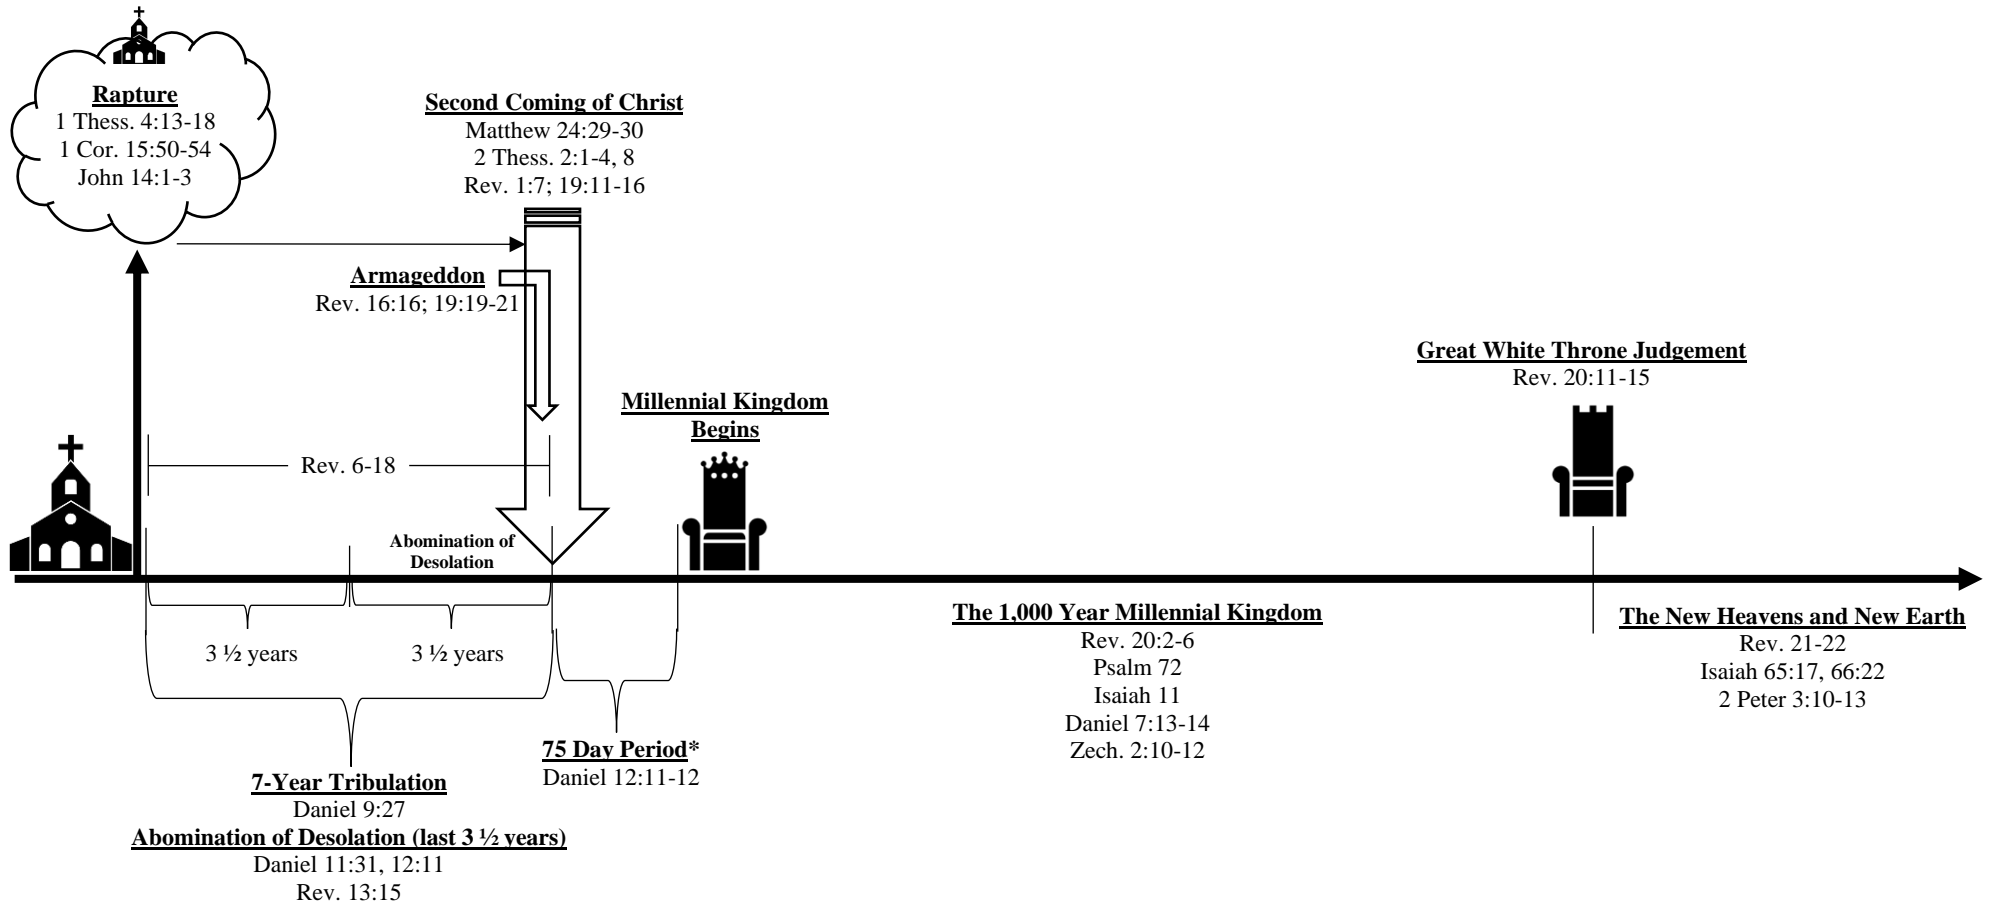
Rapture
1 Thess. 4:13-18
1 Cor. 15:50-54
John 14:1-3

Second Coming of Christ
Matthew 24:29-30
2 Thess. 2:1-4, 8
Rev. 1:7; 19:11-16

Armageddon
Rev. 16:16; 19:19-21

Great White Throne Judgement
Rev. 20:11-15

Millennial Kingdom Begins

Rev. 6-18

Abomination of Desolation

3 ½ years

3 ½ years

The 1,000 Year Millennial Kingdom
Rev. 20:2-6
Psalm 72
Isaiah 11
Daniel 7:13-14
Zech. 2:10-12

The New Heavens and New Earth
Rev. 21-22
Isaiah 65:17, 66:22
2 Peter 3:10-13

75 Day Period*
Daniel 12:11-12

7-Year Tribulation
Daniel 9:27
Abomination of Desolation (last 3 ½ years)
Daniel 11:31, 12:11
Rev. 13:15